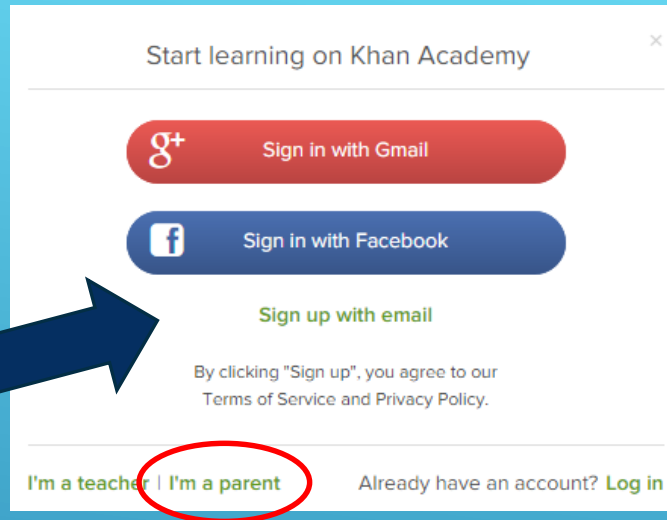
Start learning on Khan Academy

×

g+ Sign in with Gmail

f Sign in with Facebook

Sign up with email

By clicking "Sign up", you agree to our Terms of Service and Privacy Policy.

I'm a teacher | I'm a parent

Already have an account? Log in